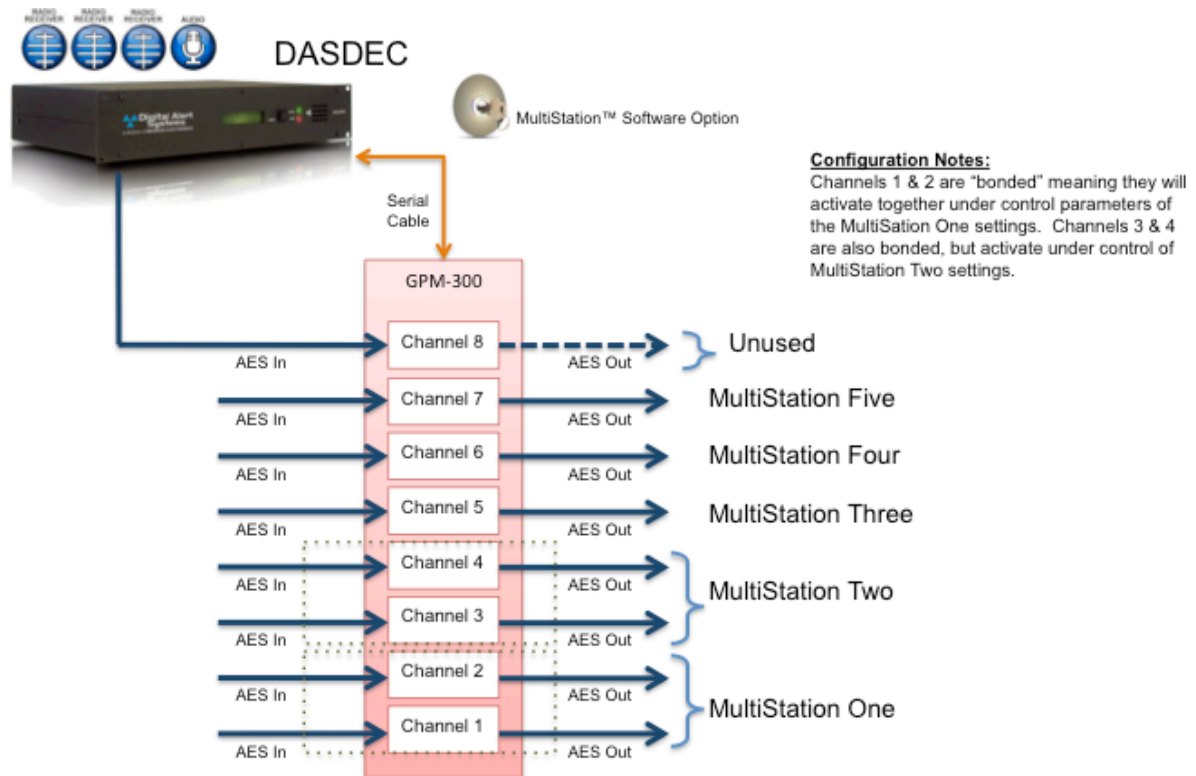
RADIO RECEIVER RADIO RECEIVER RADIO RECEIVER AUDIO

DASDEC

Digital Alert Systems

MultiStation™ Software Option

Configuration Notes:
Channels 1 & 2 are "bonded" meaning they will activate together under control parameters of the MultiSation One settings. Channels 3 & 4 are also bonded, but activate under control of MultiStation Two settings.

Serial Cable

GPM-300

AES In
Channel 8
AES Out
Unused

AES In
Channel 7
AES Out
MultiStation Five

AES In
Channel 6
AES Out
MultiStation Four

AES In
Channel 5
AES Out
MultiStation Three

AES In
Channel 4
AES Out

AES In
Channel 3
AES Out
MultiStation Two

AES In
Channel 2
AES Out

AES In
Channel 1
AES Out
MultiStation One